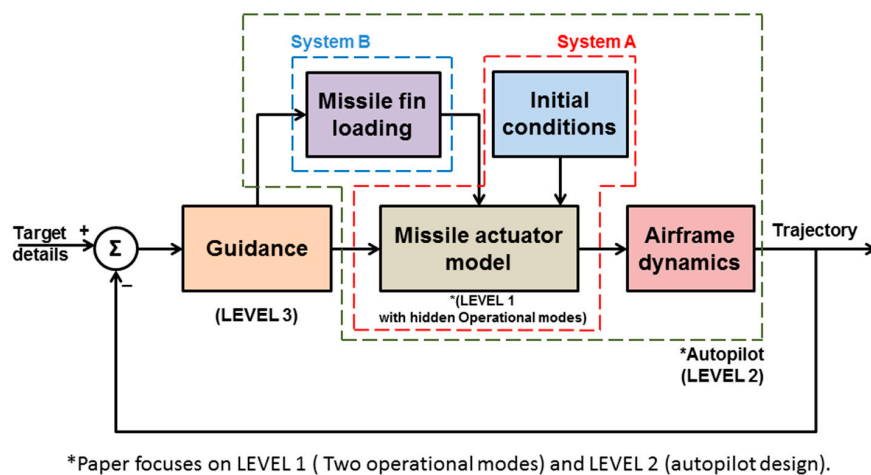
System B

System A

Missile fin loading

Initial conditions

Target details

+

−

Σ

Guidance

(LEVEL 3)

Missile actuator model

*(LEVEL 1 with hidden Operational modes)

Airframe dynamics

Trajectory

*Autopilot (LEVEL 2)

*Paper focuses on LEVEL 1 ( Two operational modes) and LEVEL 2 (autopilot design).